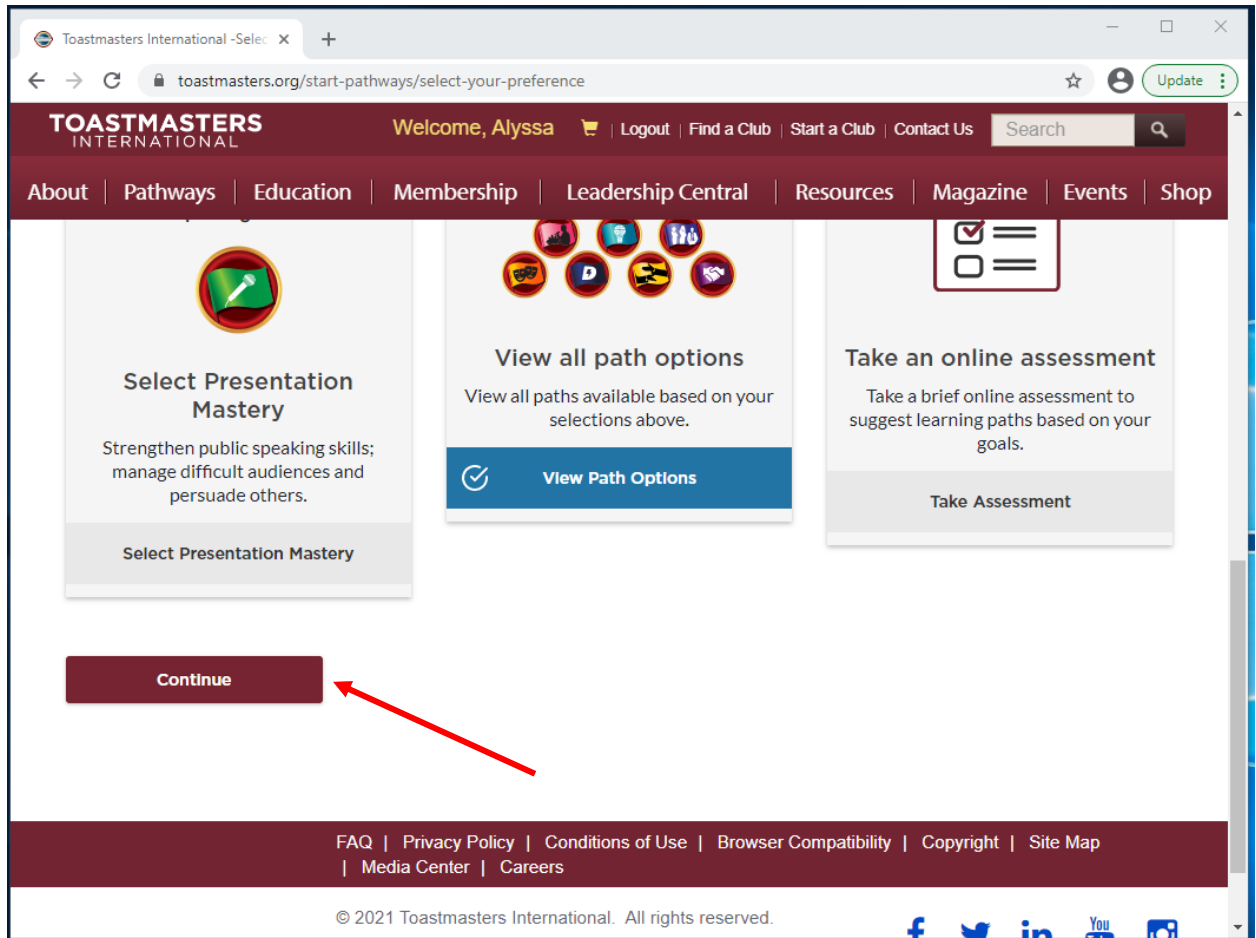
Toastmasters International -Selec ×
+

toastmasters.org/start-pathways/select-your-preference

Update

TOASTMASTERS
INTERNATIONAL

Welcome, Alyssa | Logout | Find a Club | Start a Club | Contact Us | Search

About | Pathways | Education | Membership | Leadership Central | Resources | Magazine | Events | Shop

Select Presentation Mastery

Strengthen public speaking skills; manage difficult audiences and persuade others.

Select Presentation Mastery

View all path options

View all paths available based on your selections above.

View Path Options

Take an online assessment

Take a brief online assessment to suggest learning paths based on your goals.

Take Assessment

Continue

FAQ | Privacy Policy | Conditions of Use | Browser Compatibility | Copyright | Site Map | Media Center | Careers

© 2021 Toastmasters International. All rights reserved.